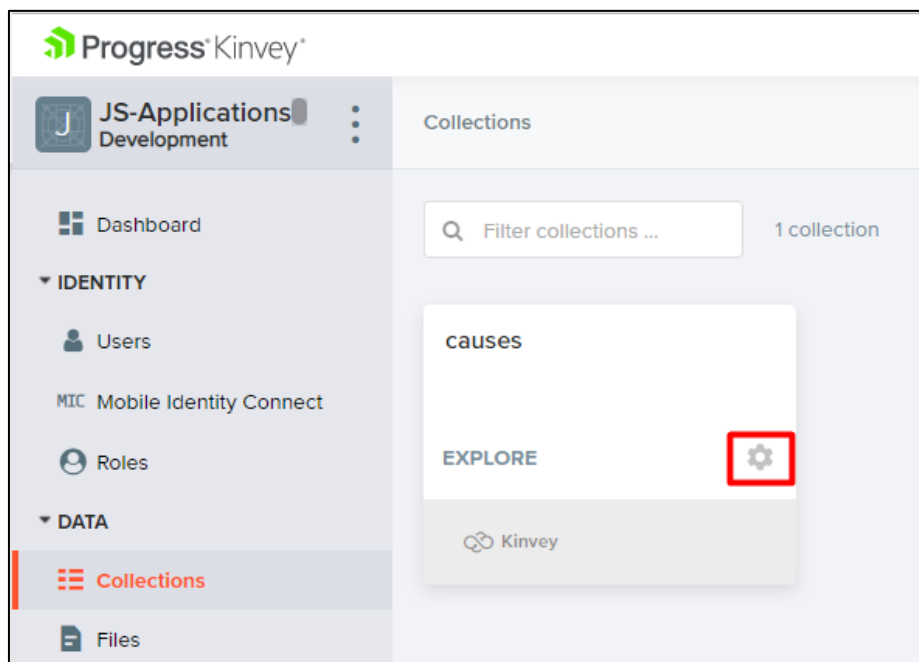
Progress Kinvey

J JS-Applications
Development

Collections

Dashboard

IDENTITY

Users

MIC Mobile Identity Connect

Roles

DATA

Collections

Files

Filter collections ...

1 collection

causes

EXPLORE

Kinvey